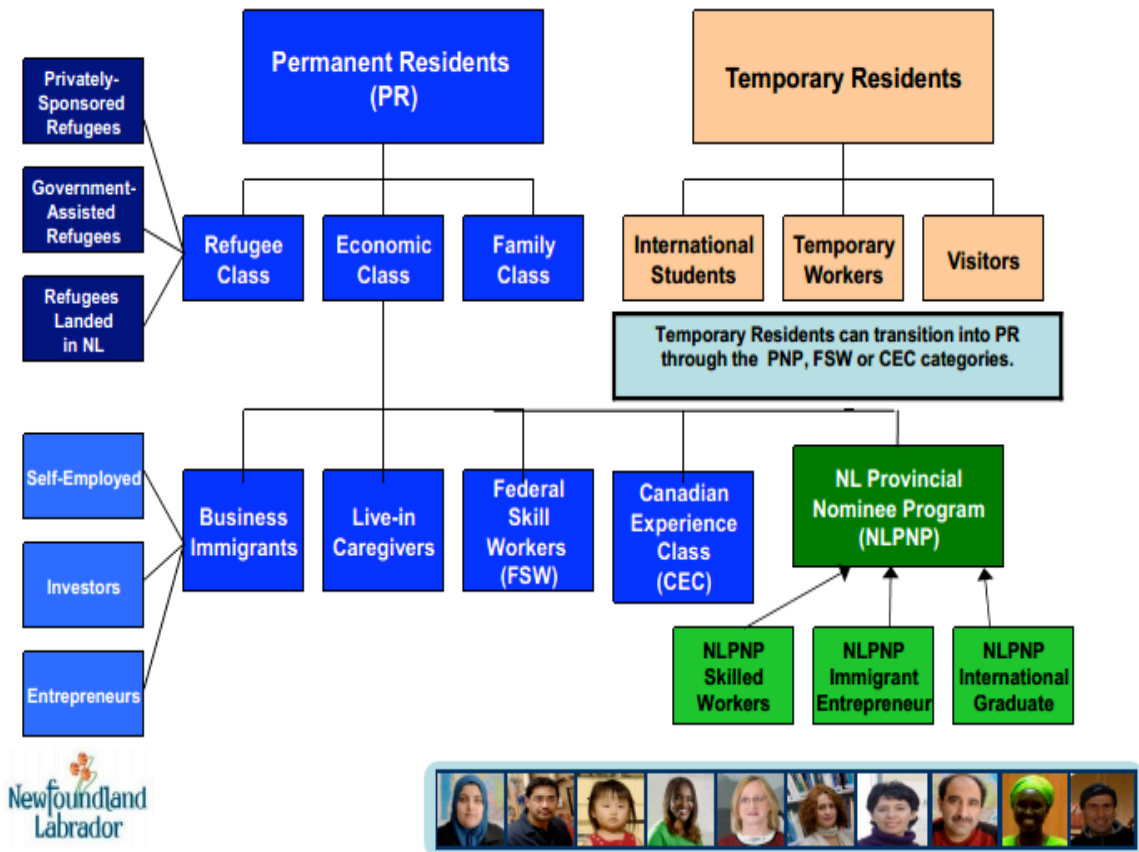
Permanent Residents (PR)

Temporary Residents

Privately-Sponsored Refugees

Government-Assisted Refugees

Refugees Landed in NL

Refugee Class

Economic Class

Family Class

International Students

Temporary Workers

Visitors

Temporary Residents can transition into PR through the PNP, FSW or CEC categories.

Self-Employed

Investors

Entrepreneurs

Business Immigrants

Live-in Caregivers

Federal Skill Workers (FSW)

Canadian Experience Class (CEC)

NL Provincial Nominee Program (NLPNP)

NLPNP Skilled Workers

NLPNP Immigrant Entrepreneur

NLPNP International Graduate

Newfoundland Labrador